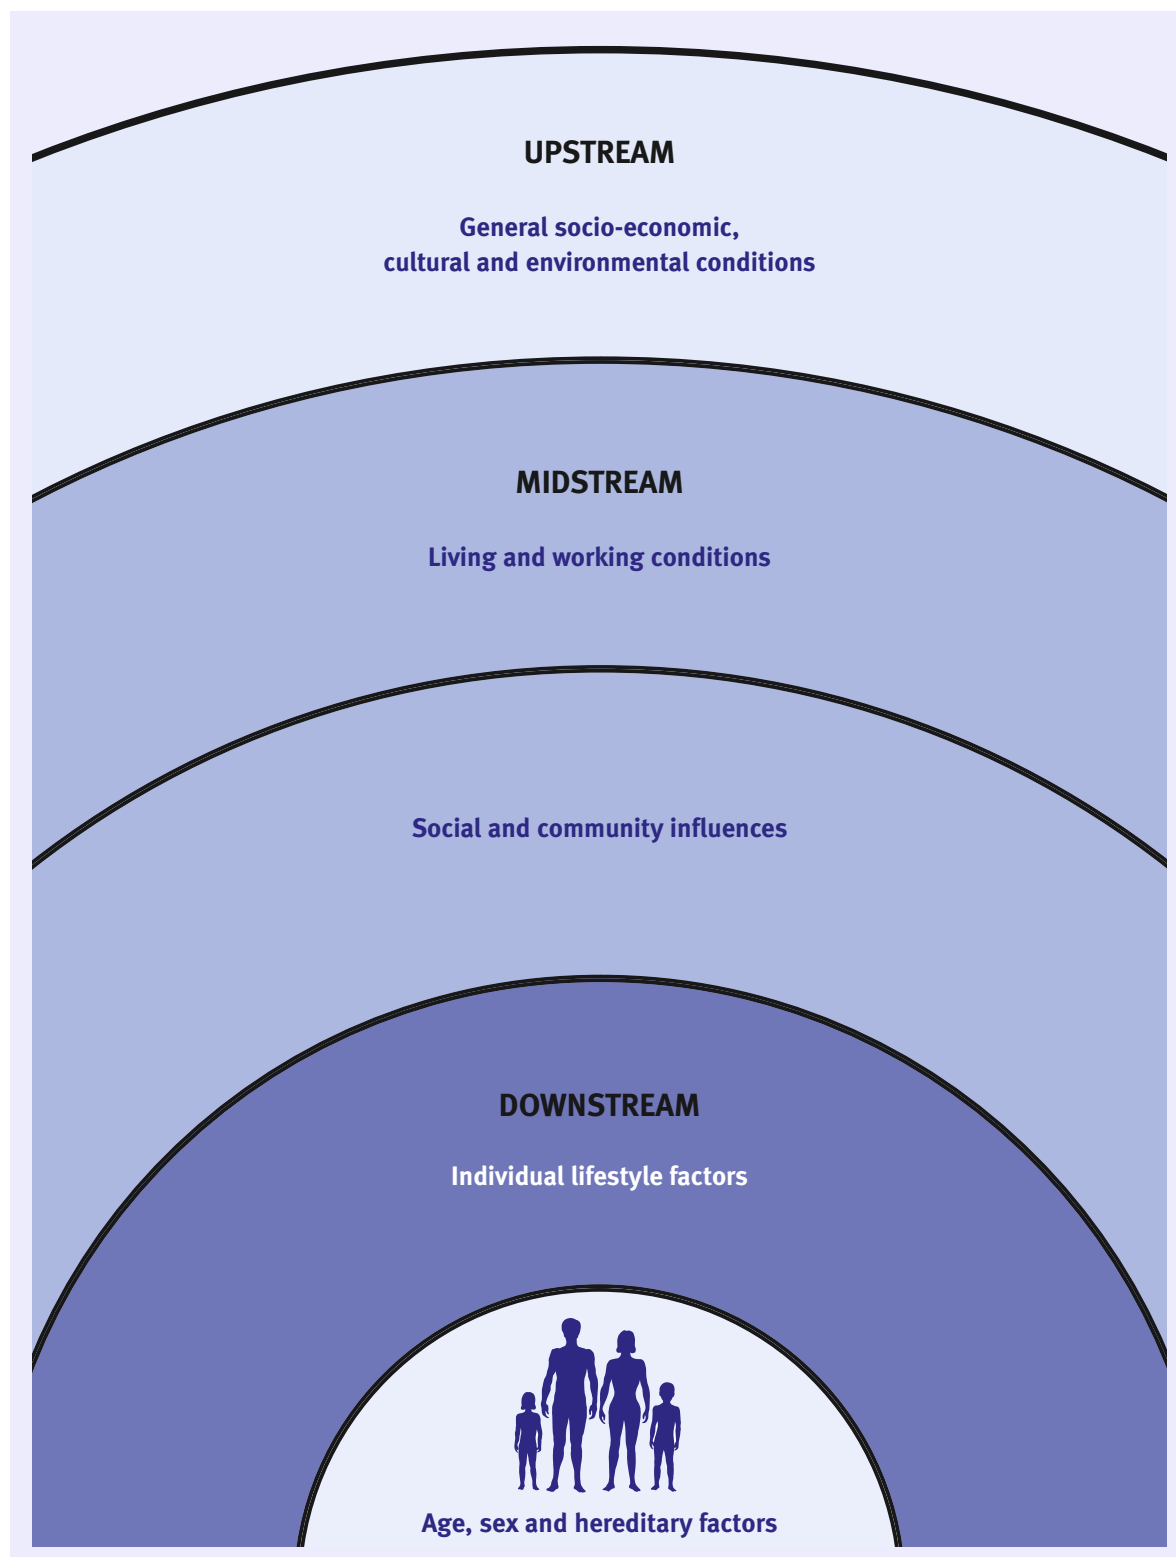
UPSTREAM

General socio-economic, cultural and environmental conditions

MIDSTREAM

Living and working conditions

Social and community influences

DOWNSTREAM

Individual lifestyle factors

Age, sex and hereditary factors